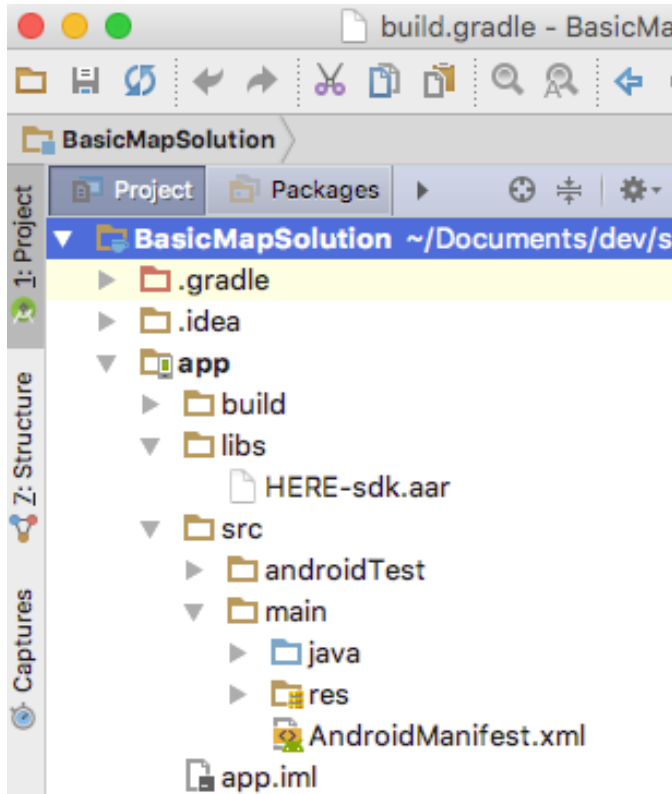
build.gradle - BasicMa

BasicMapSolution

1: Project
Z: Structure
Captures

Project Packages

BasicMapSolution ~/Documents/dev/s
.gradle
.idea
app
build
libs
HERE-sdk.aar
src
androidTest
main
java
res
AndroidManifest.xml
app.iml